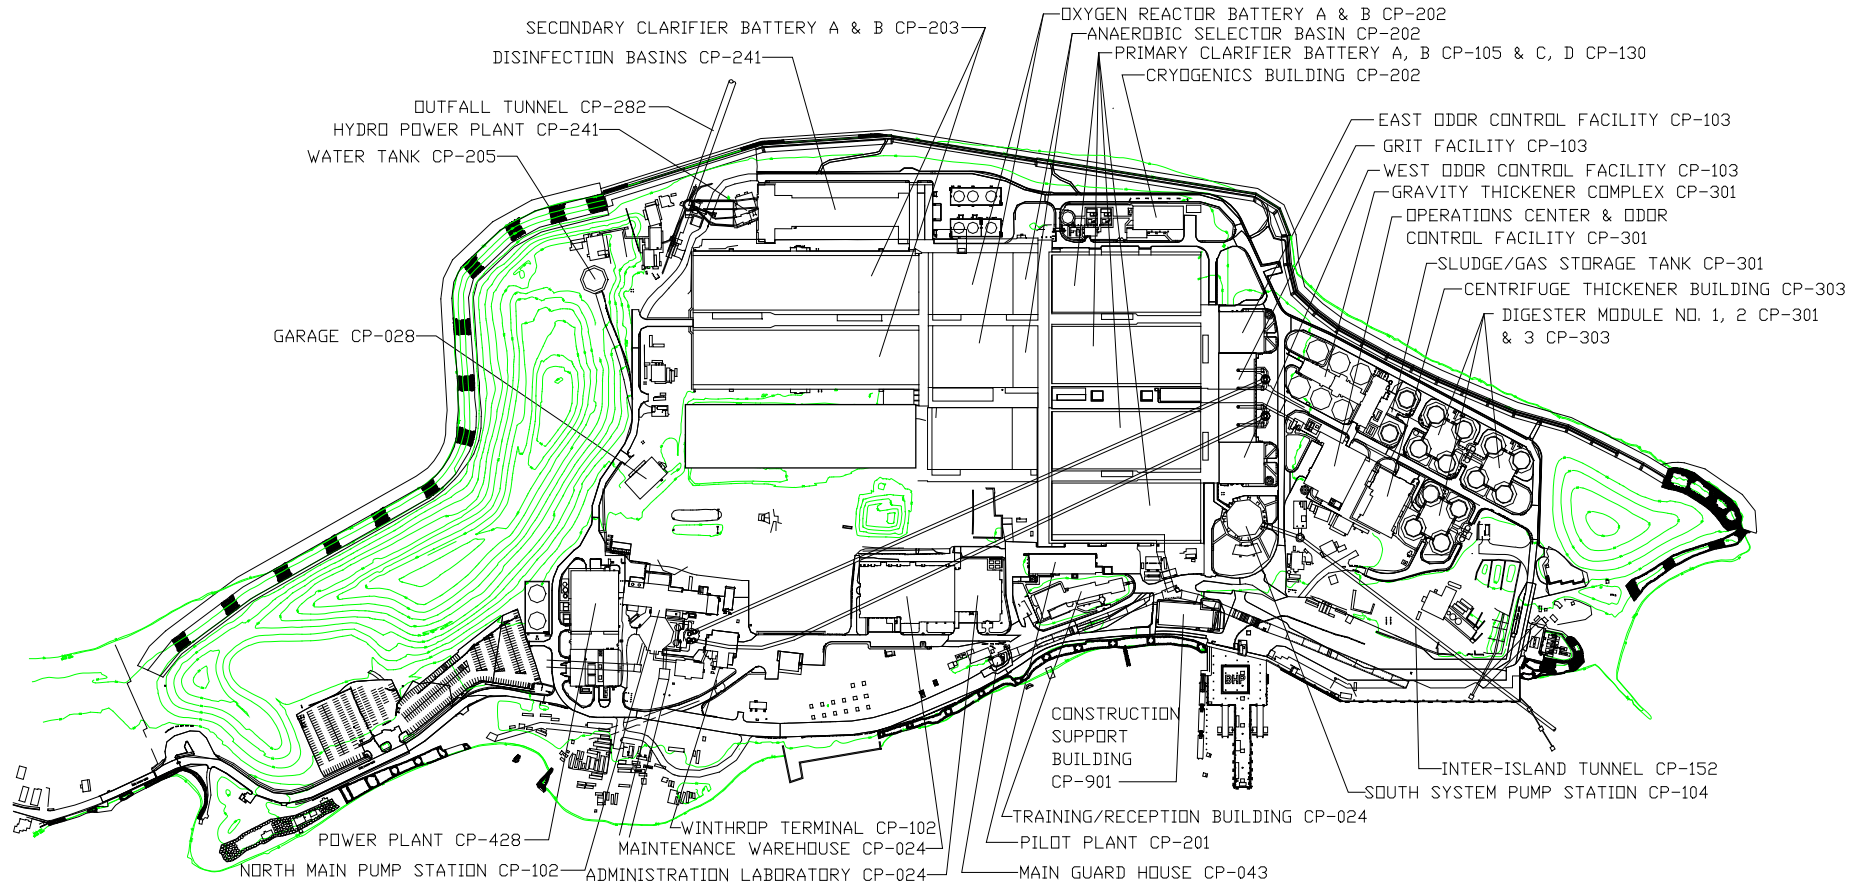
SECONDARY CLARIFIER BATTERY A & B CP-203
DISINFECTION BASINS CP-241
OUTFALL TUNNEL CP-282
HYDRO POWER PLANT CP-241
WATER TANK CP-205
GARAGE CP-028
OXYGEN REACTOR BATTERY A & B CP-202
ANAEROBIC SELECTOR BASIN CP-202
PRIMARY CLARIFIER BATTERY A, B CP-105 & C, D CP-130
CRYOGENICS BUILDING CP-202
EAST ODOR CONTROL FACILITY CP-103
GRIT FACILITY CP-103
WEST ODOR CONTROL FACILITY CP-103
GRAVITY THICKENER COMPLEX CP-301
OPERATIONS CENTER & ODOR CONTROL FACILITY CP-301
SLUDGE/GAS STORAGE TANK CP-301
CENTRIFUGE THICKENER BUILDING CP-303
DIGESTER MODULE NO. 1, 2 CP-301 & 3 CP-303
BHP
CONSTRUCTION SUPPORT BUILDING CP-901
INTER-ISLAND TUNNEL CP-152
SOUTH SYSTEM PUMP STATION CP-104
TRAINING/RECEPTION BUILDING CP-024
PILOT PLANT CP-201
MAIN GUARD HOUSE CP-043
POWER PLANT CP-428
WINTHROP TERMINAL CP-102
MAINTENANCE WAREHOUSE CP-024
NORTH MAIN PUMP STATION CP-102
ADMINISTRATION LABORATORY CP-024